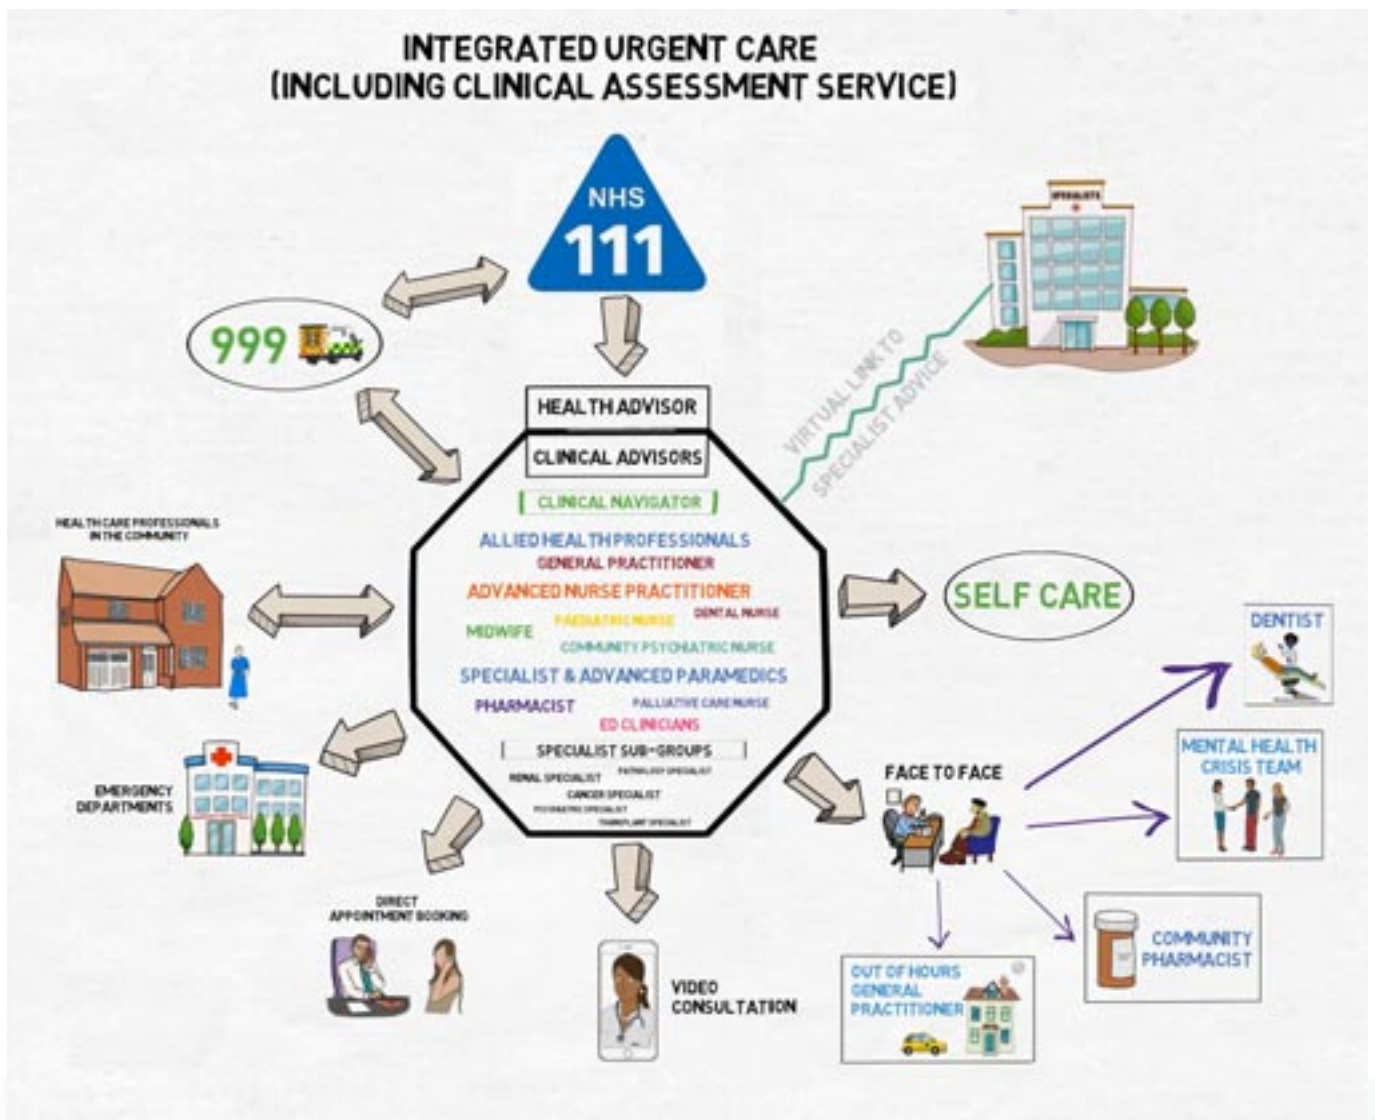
INTEGRATED URGENT CARE
(INCLUDING CLINICAL ASSESSMENT SERVICE)

NHS
111

999

SPECIALISTS

VIRTUAL LINK TO SPECIALIST ADVICE

HEALTH ADVISOR

CLINICAL ADVISORS

CLINICAL NAVIGATOR

ALLIED HEALTH PROFESSIONALS
GENERAL PRACTITIONER
ADVANCED NURSE PRACTITIONER
DENTAL NURSE
MIDWIFE
PAEDIATRIC NURSE
COMMUNITY PSYCHIATRIC NURSE
SPECIALIST & ADVANCED PARAMEDICS
PHARMACIST
PALLIATIVE CARE NURSE
ED CLINICIANS
SPECIALIST SUB-GROUPS
RENAL SPECIALIST
PATHOLOGY SPECIALIST
CANCER SPECIALIST
PSYCHIATRIC SPECIALIST
TRANSPLANT SPECIALIST

HEALTH CARE PROFESSIONALS IN THE COMMUNITY

SELF CARE

DENTIST

MENTAL HEALTH CRISIS TEAM

FACE TO FACE

EMERGENCY DEPARTMENTS

DIRECT APPOINTMENT BOOKING

VIDEO CONSULTATION

OUT OF HOURS GENERAL PRACTITIONER

COMMUNITY PHARMACIST